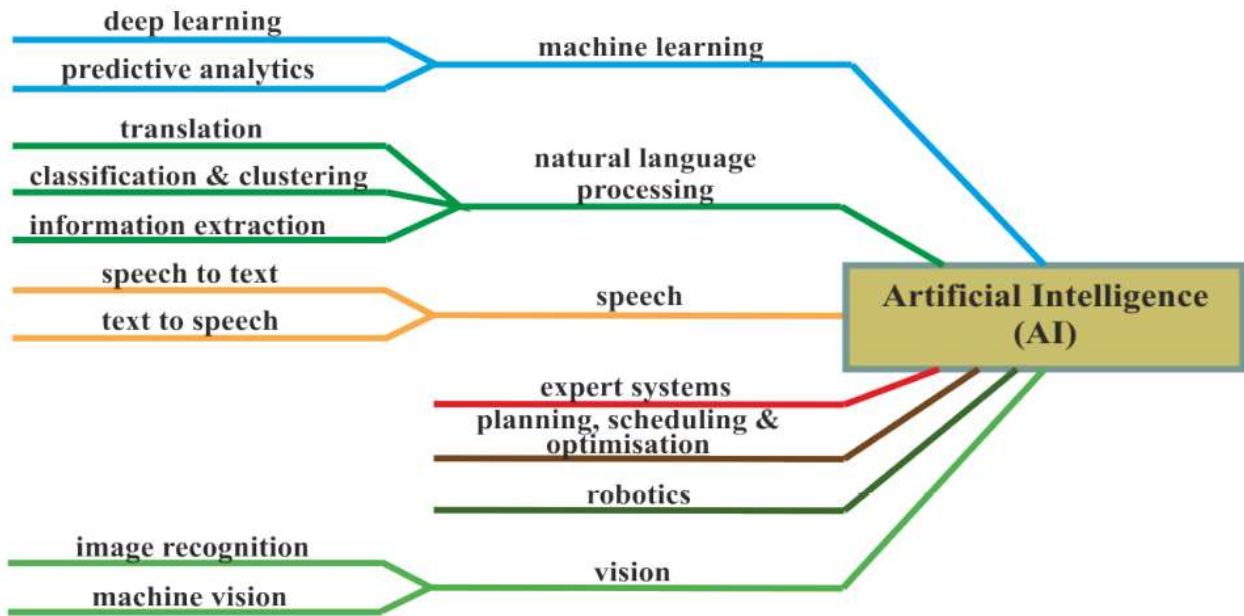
deep learning
predictive analytics
machine learning
translation
classification & clustering
information extraction
natural language processing
speech to text
text to speech
speech
Artificial Intelligence (AI)
expert systems
planning, scheduling & optimisation
robotics
image recognition
machine vision
vision